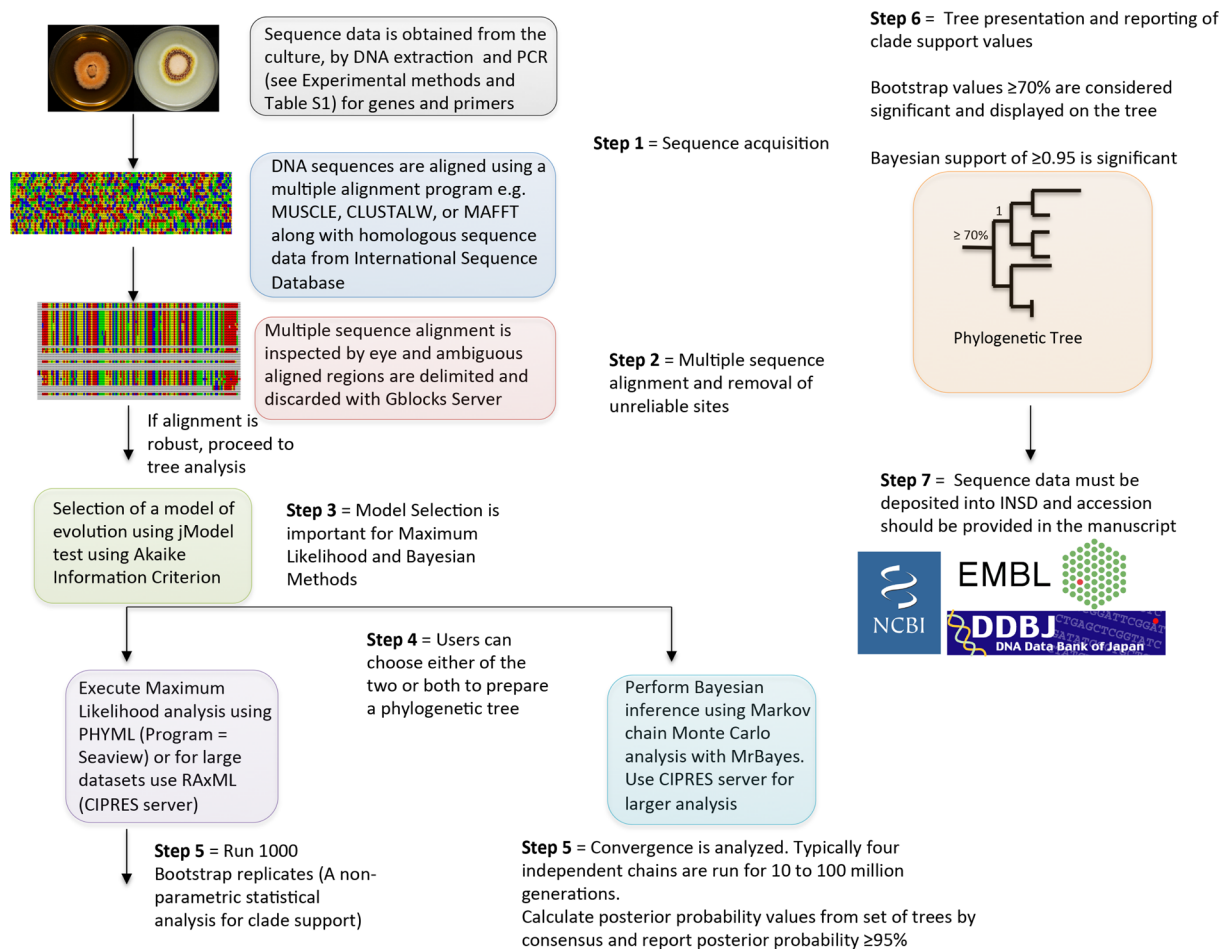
Sequence data is obtained from the culture, by DNA extraction and PCR (see Experimental methods and Table S1) for genes and primers

Step 1 = Sequence acquisition

DNA sequences are aligned using a multiple alignment program e.g. MUSCLE, CLUSTALW, or MAFFT along with homologous sequence data from International Sequence Database

Multiple sequence alignment is inspected by eye and ambiguous aligned regions are delimited and discarded with Gblocks Server

Step 2 = Multiple sequence alignment and removal of unreliable sites

If alignment is robust, proceed to tree analysis

Selection of a model of evolution using jModel test using Akaike Information Criterion

Step 3 = Model Selection is important for Maximum Likelihood and Bayesian Methods

Step 4 = Users can choose either of the two or both to prepare a phylogenetic tree

Execute Maximum Likelihood analysis using PHYML (Program = Seaview) or for large datasets use RAxML (CIPRES server)

Perform Bayesian inference using Markov chain Monte Carlo analysis with MrBayes. Use CIPRES server for larger analysis

Step 5 = Run 1000 Bootstrap replicates (A non-parametric statistical analysis for clade support)

Step 5 = Convergence is analyzed. Typically four independent chains are run for 10 to 100 million generations.
Calculate posterior probability values from set of trees by consensus and report posterior probability ≥95%

Step 6 = Tree presentation and reporting of clade support values

Bootstrap values ≥70% are considered significant and displayed on the tree

Bayesian support of ≥0.95 is significant

1
≥ 70%
Phylogenetic Tree

Step 7 = Sequence data must be deposited into INSD and accession should be provided in the manuscript

NCBI
EMBL
DDBJ
DNA Data Bank of Japan